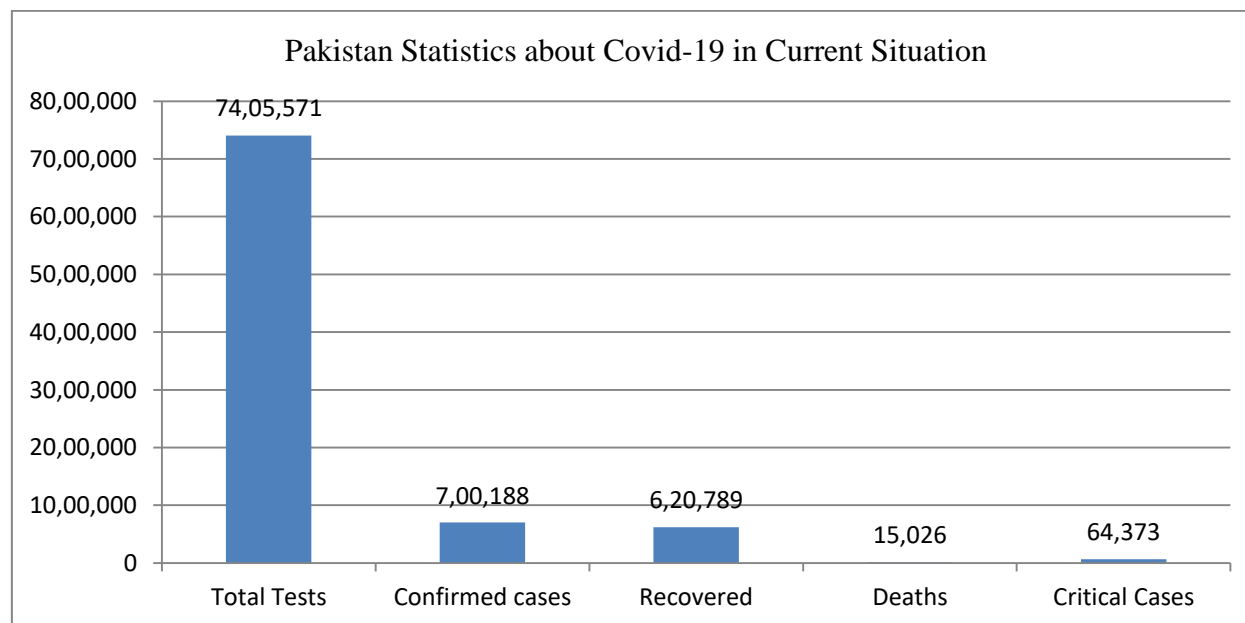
Pakistan Statistics about Covid-19 in Current Situation

80,00,000
70,00,000
60,00,000
50,00,000
40,00,000
30,00,000
20,00,000
10,00,000
0

74,05,571
7,00,188
6,20,789
15,026
64,373

Total Tests
Confirmed cases
Recovered
Deaths
Critical Cases